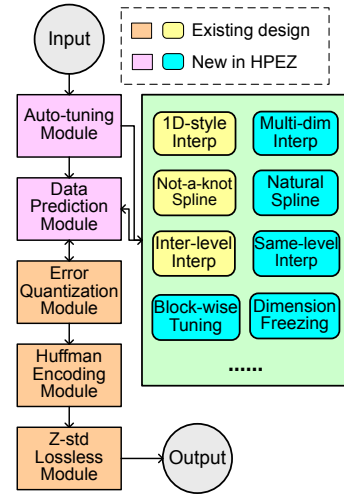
Input

Existing design

New in HPEZ

Auto-tuning Module

Data Prediction Module

Error Quantization Module

Huffman Encoding Module

Z-std Lossless Module

Output

1D-style Interp

Multi-dim Interp

Not-a-knot Spline

Natural Spline

Inter-level Interp

Same-level Interp

Block-wise Tuning

Dimension Freezing

......